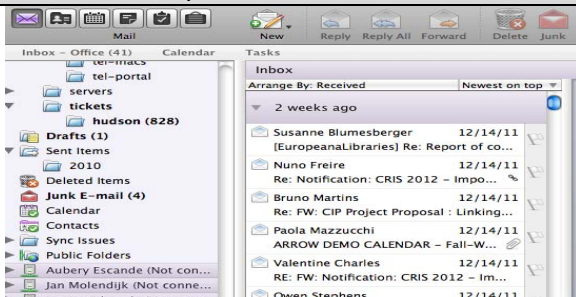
Mail
New
Reply
Reply All
Forward
Delete
Junk
Inbox – Office (41)
Calendar
Tasks
tel-macs
tel-portal
servers
tickets
hudson (828)
Drafts (1)
Sent Items
2010
Deleted Items
Junk E-mail (4)
Calendar
Contacts
Sync Issues
Public Folders
Aubery Escande (Not conn...
Jan Molendijk (Not conne...
Inbox
Arrange By: Received
Newest on top
2 weeks ago
Susanne Blumesberger 12/14/11
[EuropeanaLibraries] Re: Report of co...
Nuno Freire 12/14/11
Re: Notification: CRIS 2012 – Impo...
Bruno Martins 12/14/11
Re: FW: CIP Project Proposal : Linking...
Paola Mazzucchi 12/14/11
ARROW DEMO CALENDAR – Fall-W...
Valentine Charles 12/14/11
RE: FW: Notification: CRIS 2012 – Im...
Owen Stephens 12/14/11